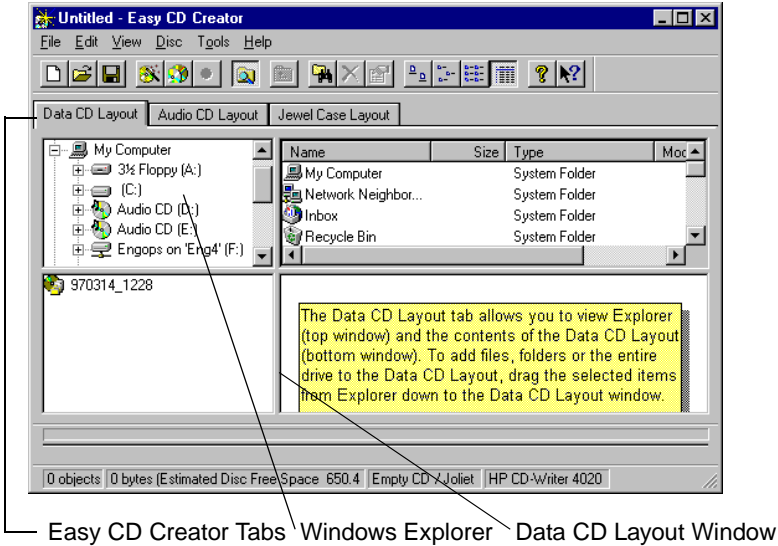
Untitled - Easy CD Creator

File Edit View Disc Tools Help

Data CD Layout | Audio CD Layout | Jewel Case Layout

My Computer
3½ Floppy (A:)
(C:)
Audio CD (D:)
Audio CD (E:)
Engops on 'Eng4' (F:)

| Name | Size | Type | Moc |
|---|---|---|---|
| My Computer | | System Folder | |
| Network Neighbor... | | System Folder | |
| Inbox | | System Folder | |
| Recycle Bin | | System Folder | |

970314_1228

The Data CD Layout tab allows you to view Explorer (top window) and the contents of the Data CD Layout (bottom window). To add files, folders or the entire drive to the Data CD Layout, drag the selected items from Explorer down to the Data CD Layout window.

0 objects | 0 bytes (Estimated Disc Free Space 650.4 | Empty CD / Joliet | HP CD-Writer 4020

Easy CD Creator Tabs Windows Explorer Data CD Layout Window